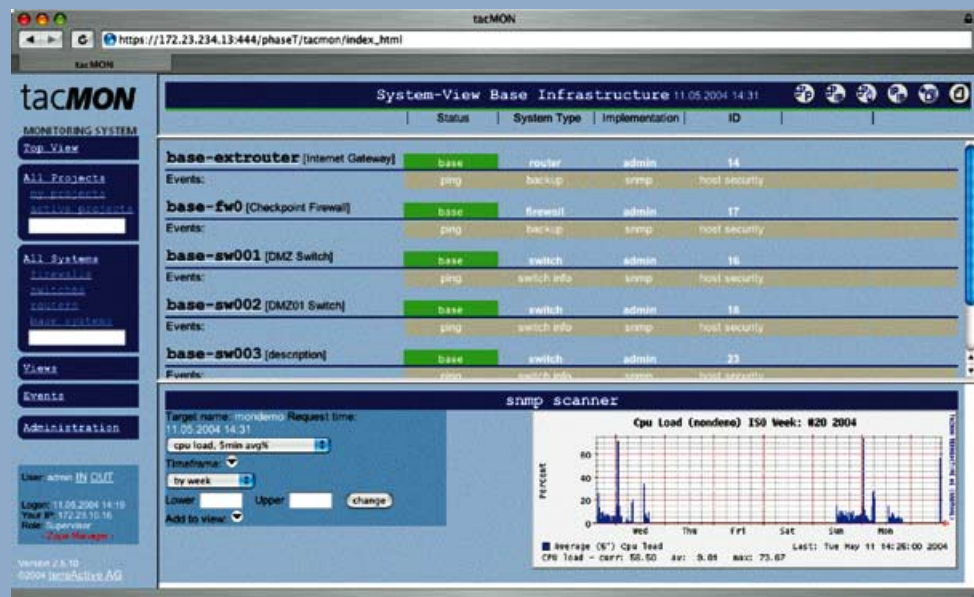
tacMON

https://172.23.234.13:444/phaseT/tacmon/index_html

tacMON

tacMON
MONITORING SYSTEM

Top View

All Projects
my projects
active projects

All Systems
firewalls
switches
routers
base systems

Views

Events

Administration

User: admin IN OUT

Logon: 11.05.2004 14:19
Your IP: 172.23.10.16
Role: Supervisor
Zope Manager

Version 2.6.10
©2004 terraActive AG

System-View Base Infrastructure 11.05.2004 14:31

| | Status | System Type | Implementation | ID |
|---|---|---|---|---|
| base-extrouter [Internet Gateway] | base | router | admin | 14 |
| Events: | ping | backup | snmp | host security |
| base-fw0 [Checkpoint Firewall] | base | firewall | admin | 17 |
| Events: | ping | backup | snmp | host security |
| base-sw001 [DMZ Switch] | base | switch | admin | 16 |
| Events: | ping | switch info | snmp | host security |
| base-sw002 [DMZ01 Switch] | base | switch | admin | 18 |
| Events: | ping | switch info | snmp | host security |
| base-sw003 [description] | base | switch | admin | 23 |
| Events: | ping | switch info | snmp | host security |

snmp scanner

Target name: mondemo Request time: 11.05.2004 14:31
cpu load, 5min avg%
Timeframe:
by week
Lower Upper change
Add to view:

Cpu Load (mondemo) ISO Week: #20 2004
Percent
80
60
40
20
0
Wed Thu Fri Sat Sun Mon
Average (5') Cpu load Last: Tue May 11 14:26:00 2004
CPU load - curr: 58.50 av: 9.81 max: 73.67